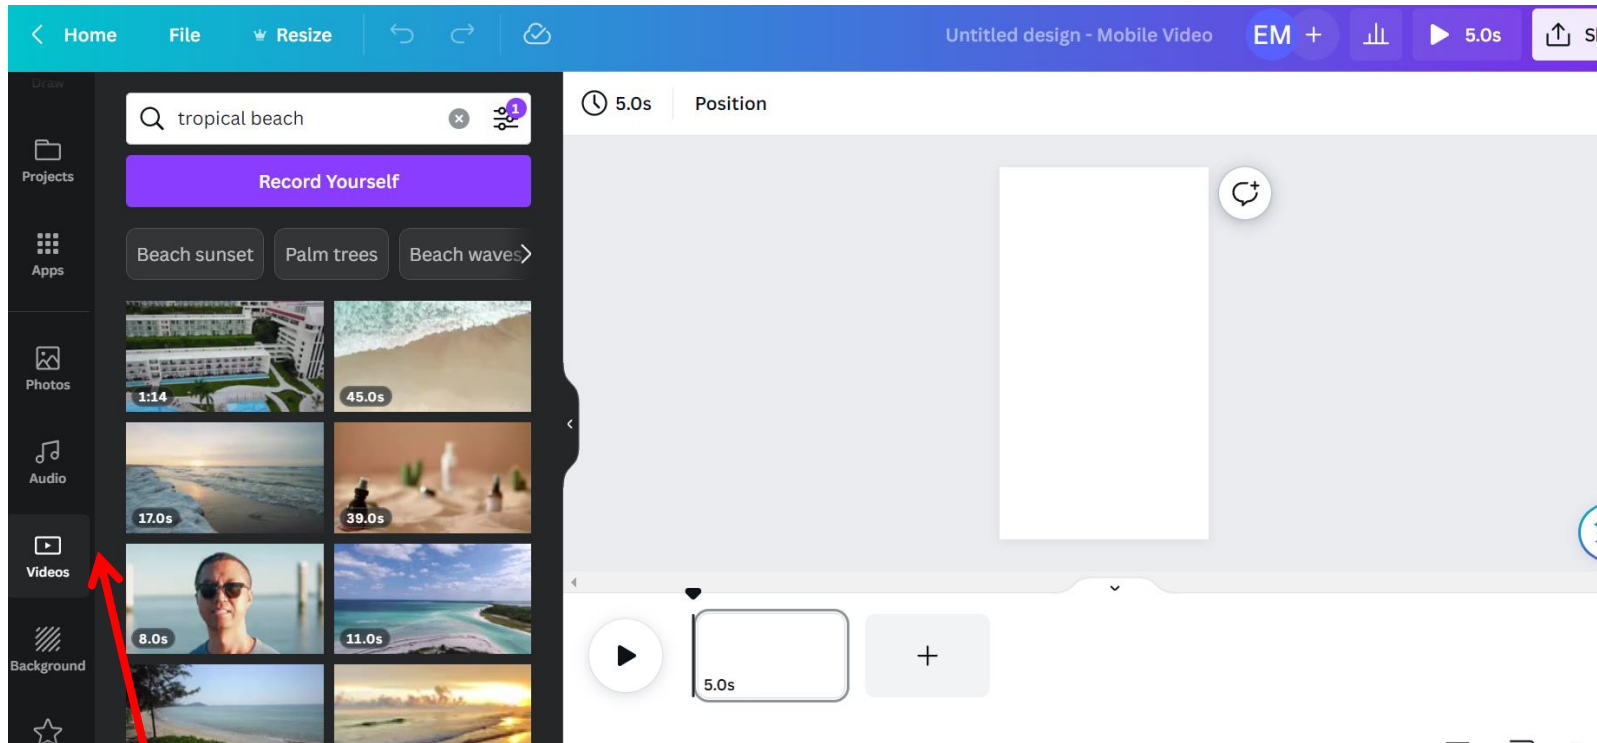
Home File Resize

Untitled design - Mobile Video EM + 5.0s S

Draw

Projects

Apps

Photos

Audio

Videos

Background

tropical beach

1

Record Yourself

Beach sunset Palm trees Beach waves

1:14 45.0s

17.0s 39.0s

8.0s 11.0s

5.0s Position

5.0s

+